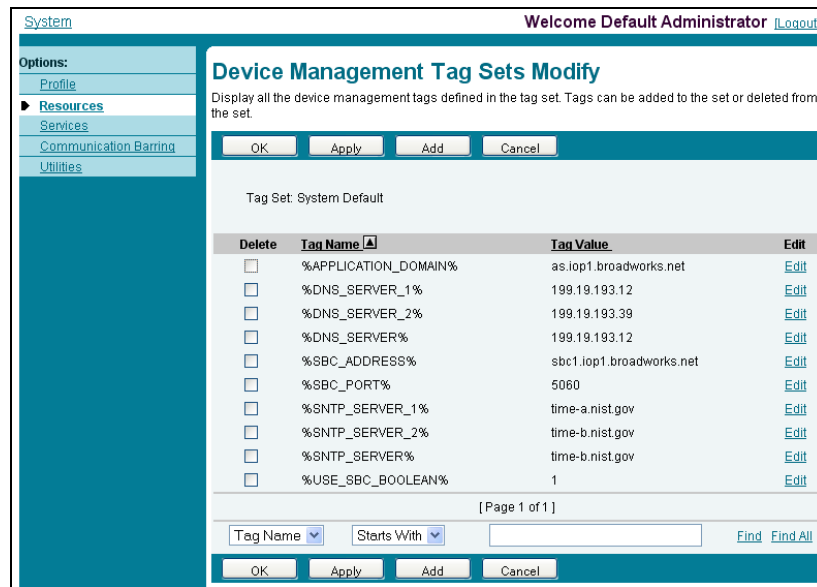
System

Welcome Default Administrator [Logout

Options:
Profile
Resources
Services
Communication Barring
Utilities

Device Management Tag Sets Modify

Display all the device management tags defined in the tag set. Tags can be added to the set or deleted from the set.

OK Apply Add Cancel

Tag Set: System Default

| Delete | Tag Name | Tag Value | Edit |
|---|---|---|---|
| | %APPLICATION_DOMAIN% | as.iop1.broadworks.net | Edit |
| | %DNS_SERVER_1% | 199.19.193.12 | Edit |
| | %DNS_SERVER_2% | 199.19.193.39 | Edit |
| | %DNS_SERVER% | 199.19.193.12 | Edit |
| | %SBC_ADDRESS% | sbc1.iop1.broadworks.net | Edit |
| | %SBC_PORT% | 5060 | Edit |
| | %SNTP_SERVER_1% | time-a.nist.gov | Edit |
| | %SNTP_SERVER_2% | time-b.nist.gov | Edit |
| | %SNTP_SERVER% | time-b.nist.gov | Edit |
| | %USE_SBC_BOOLEAN% | 1 | Edit |

[ Page 1 of 1 ]

Tag Name Starts With Find Find All

OK Apply Add Cancel